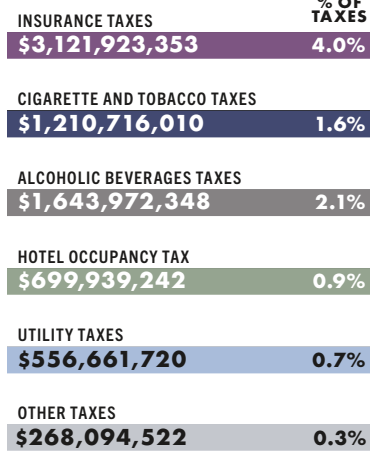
INSURANCE TAXES

% OF TAXES

$3,121,923,353 4.0%

CIGARETTE AND TOBACCO TAXES

$1,210,716,010 1.6%

ALCOHOLIC BEVERAGES TAXES

$1,643,972,348 2.1%

HOTEL OCCUPANCY TAX

$699,939,242 0.9%

UTILITY TAXES

$556,661,720 0.7%

OTHER TAXES

$268,094,522 0.3%